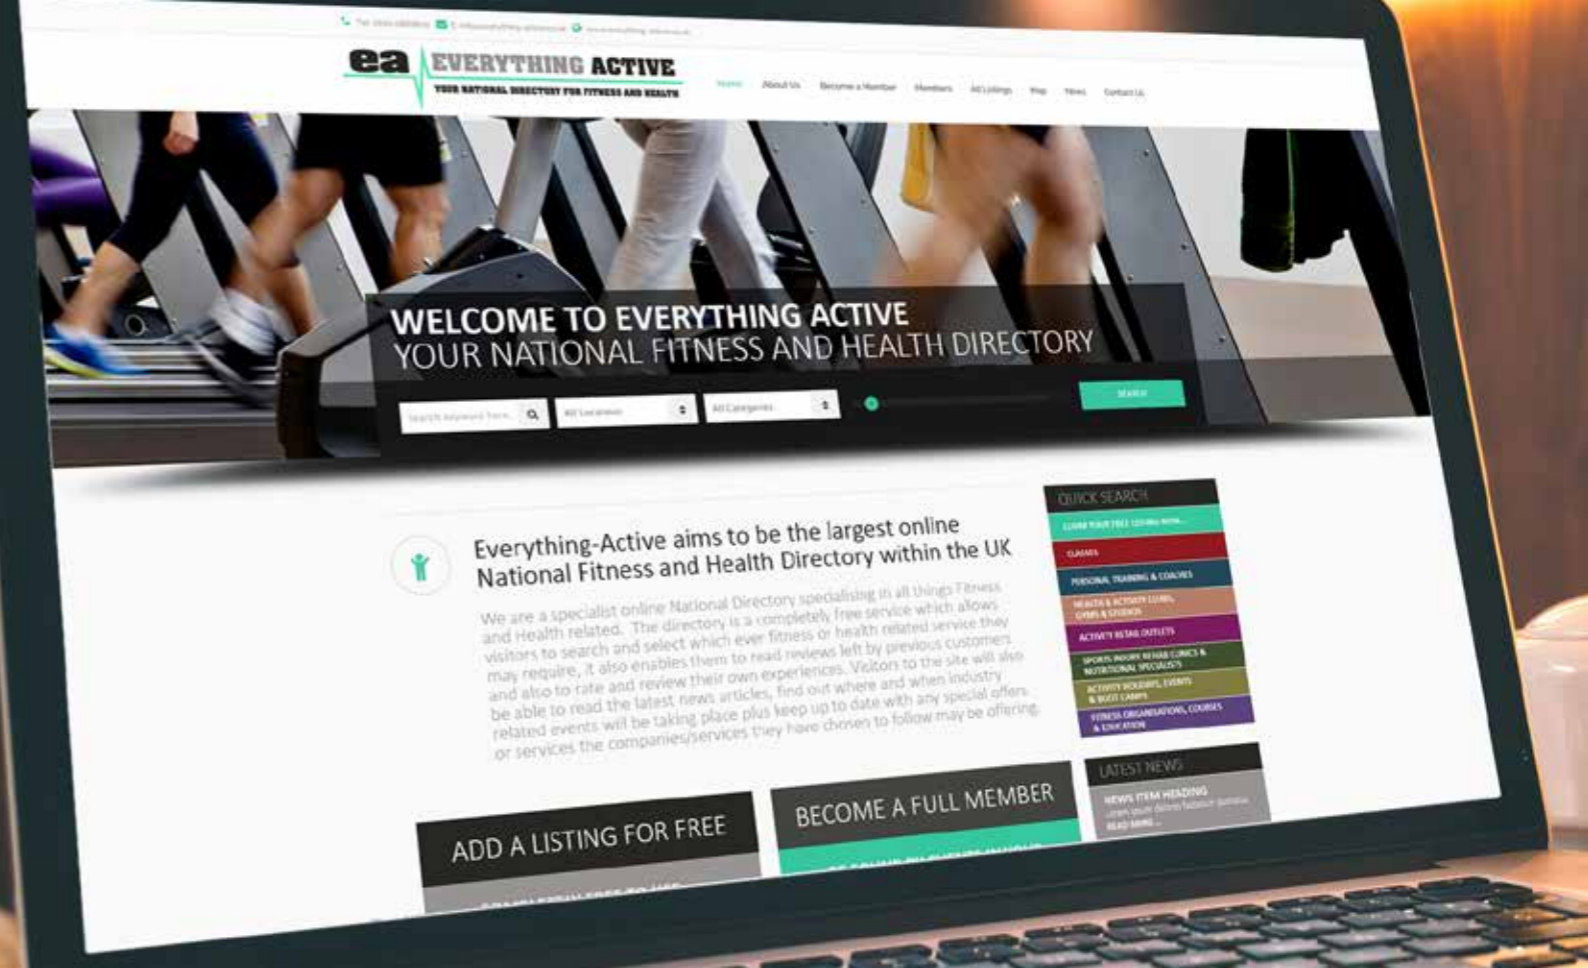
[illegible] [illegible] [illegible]

ea EVERYTHING ACTIVE
YOUR NATIONAL DIRECTORY FOR FITNESS AND HEALTH

Home About Us Become a Member Members All Listings Map News Contact Us

WELCOME TO EVERYTHING ACTIVE
YOUR NATIONAL FITNESS AND HEALTH DIRECTORY

Search keyword here... All Locations All Categories SEARCH

Everything-Active aims to be the largest online National Fitness and Health Directory within the UK

We are a specialist online National Directory specialising in all things Fitness and Health related. The directory is a completely free service which allows visitors to search and select which ever fitness or health related service they may require, it also enables them to read reviews left by previous customers and also to rate and review their own experiences. Visitors to the site will also be able to read the latest news articles, find out where and when industry related events will be taking place plus keep up to date with any special offers or services the companies/services they have chosen to follow may be offering.

QUICK SEARCH
CLAIM YOUR FREE LISTING NOW...
CLASSES
PERSONAL TRAINING & COACHES
HEALTH & ACTIVITY CLUBS, GYMS & STUDIOS
ACTIVITY RETAIL OUTLETS
SPORTS INJURY REHAB CLINICS & NUTRITIONAL SPECIALISTS
ACTIVITY HOLIDAYS, EVENTS & BOOT CAMPS
FITNESS ORGANISATIONS, COURSES & EDUCATION

LATEST NEWS
NEWS ITEM HEADING
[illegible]
READ MORE...

ADD A LISTING FOR FREE
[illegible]

BECOME A FULL MEMBER
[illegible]